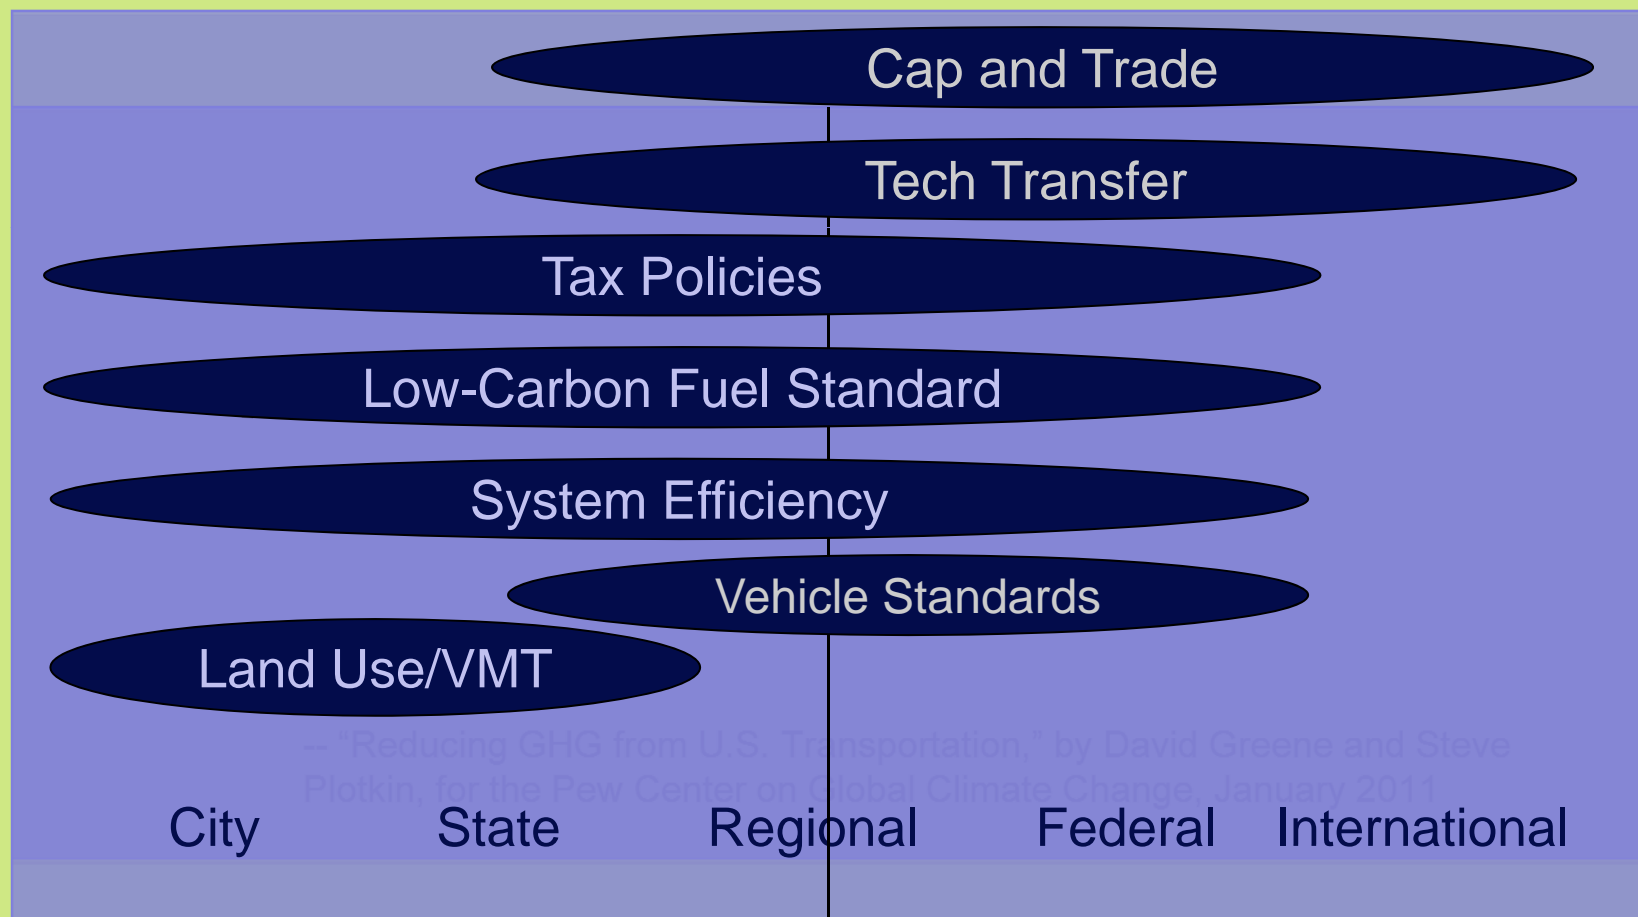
Cap and Trade

Tech Transfer

Tax Policies

Low-Carbon Fuel Standard

System Efficiency

Vehicle Standards

Land Use/VMT

-- “Reducing GHG from U.S. Transportation,” by David Greene and Steve Plotkin, for the Pew Center on Global Climate Change, January 2011

City State Regional Federal International